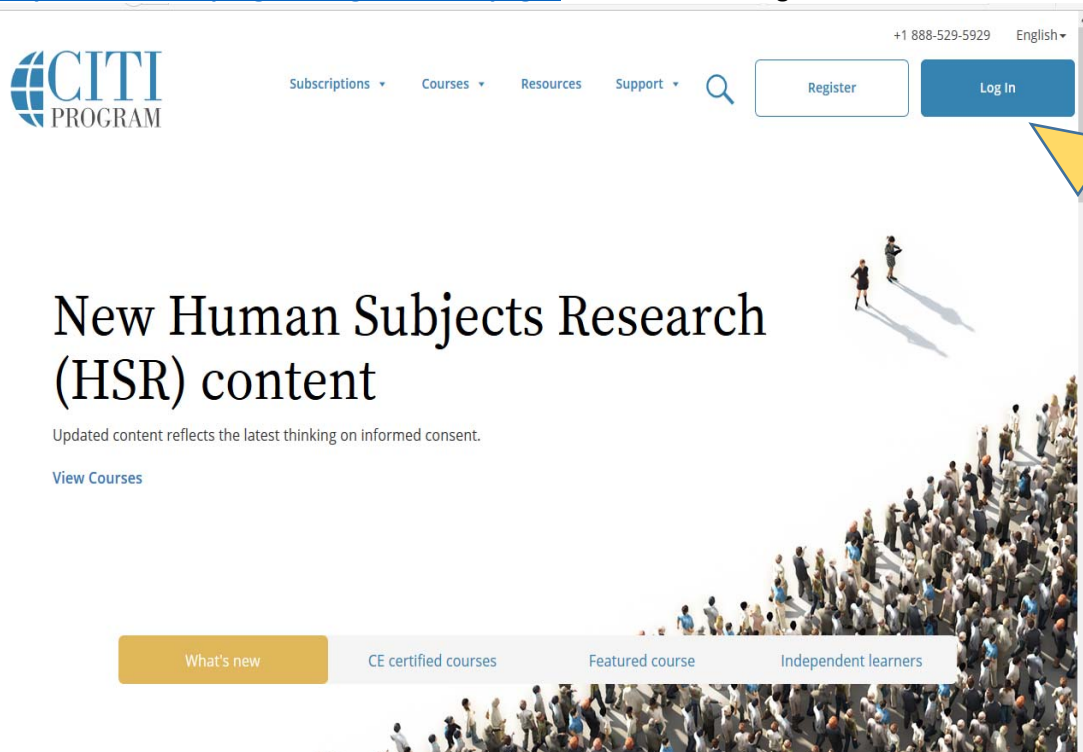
+1 888-529-5929 English

CITI PROGRAM

Subscriptions Courses Resources Support

Register

Log In

New Human Subjects Research (HSR) content

Updated content reflects the latest thinking on informed consent.

View Courses

What's new

CE certified courses

Featured course

Independent learners